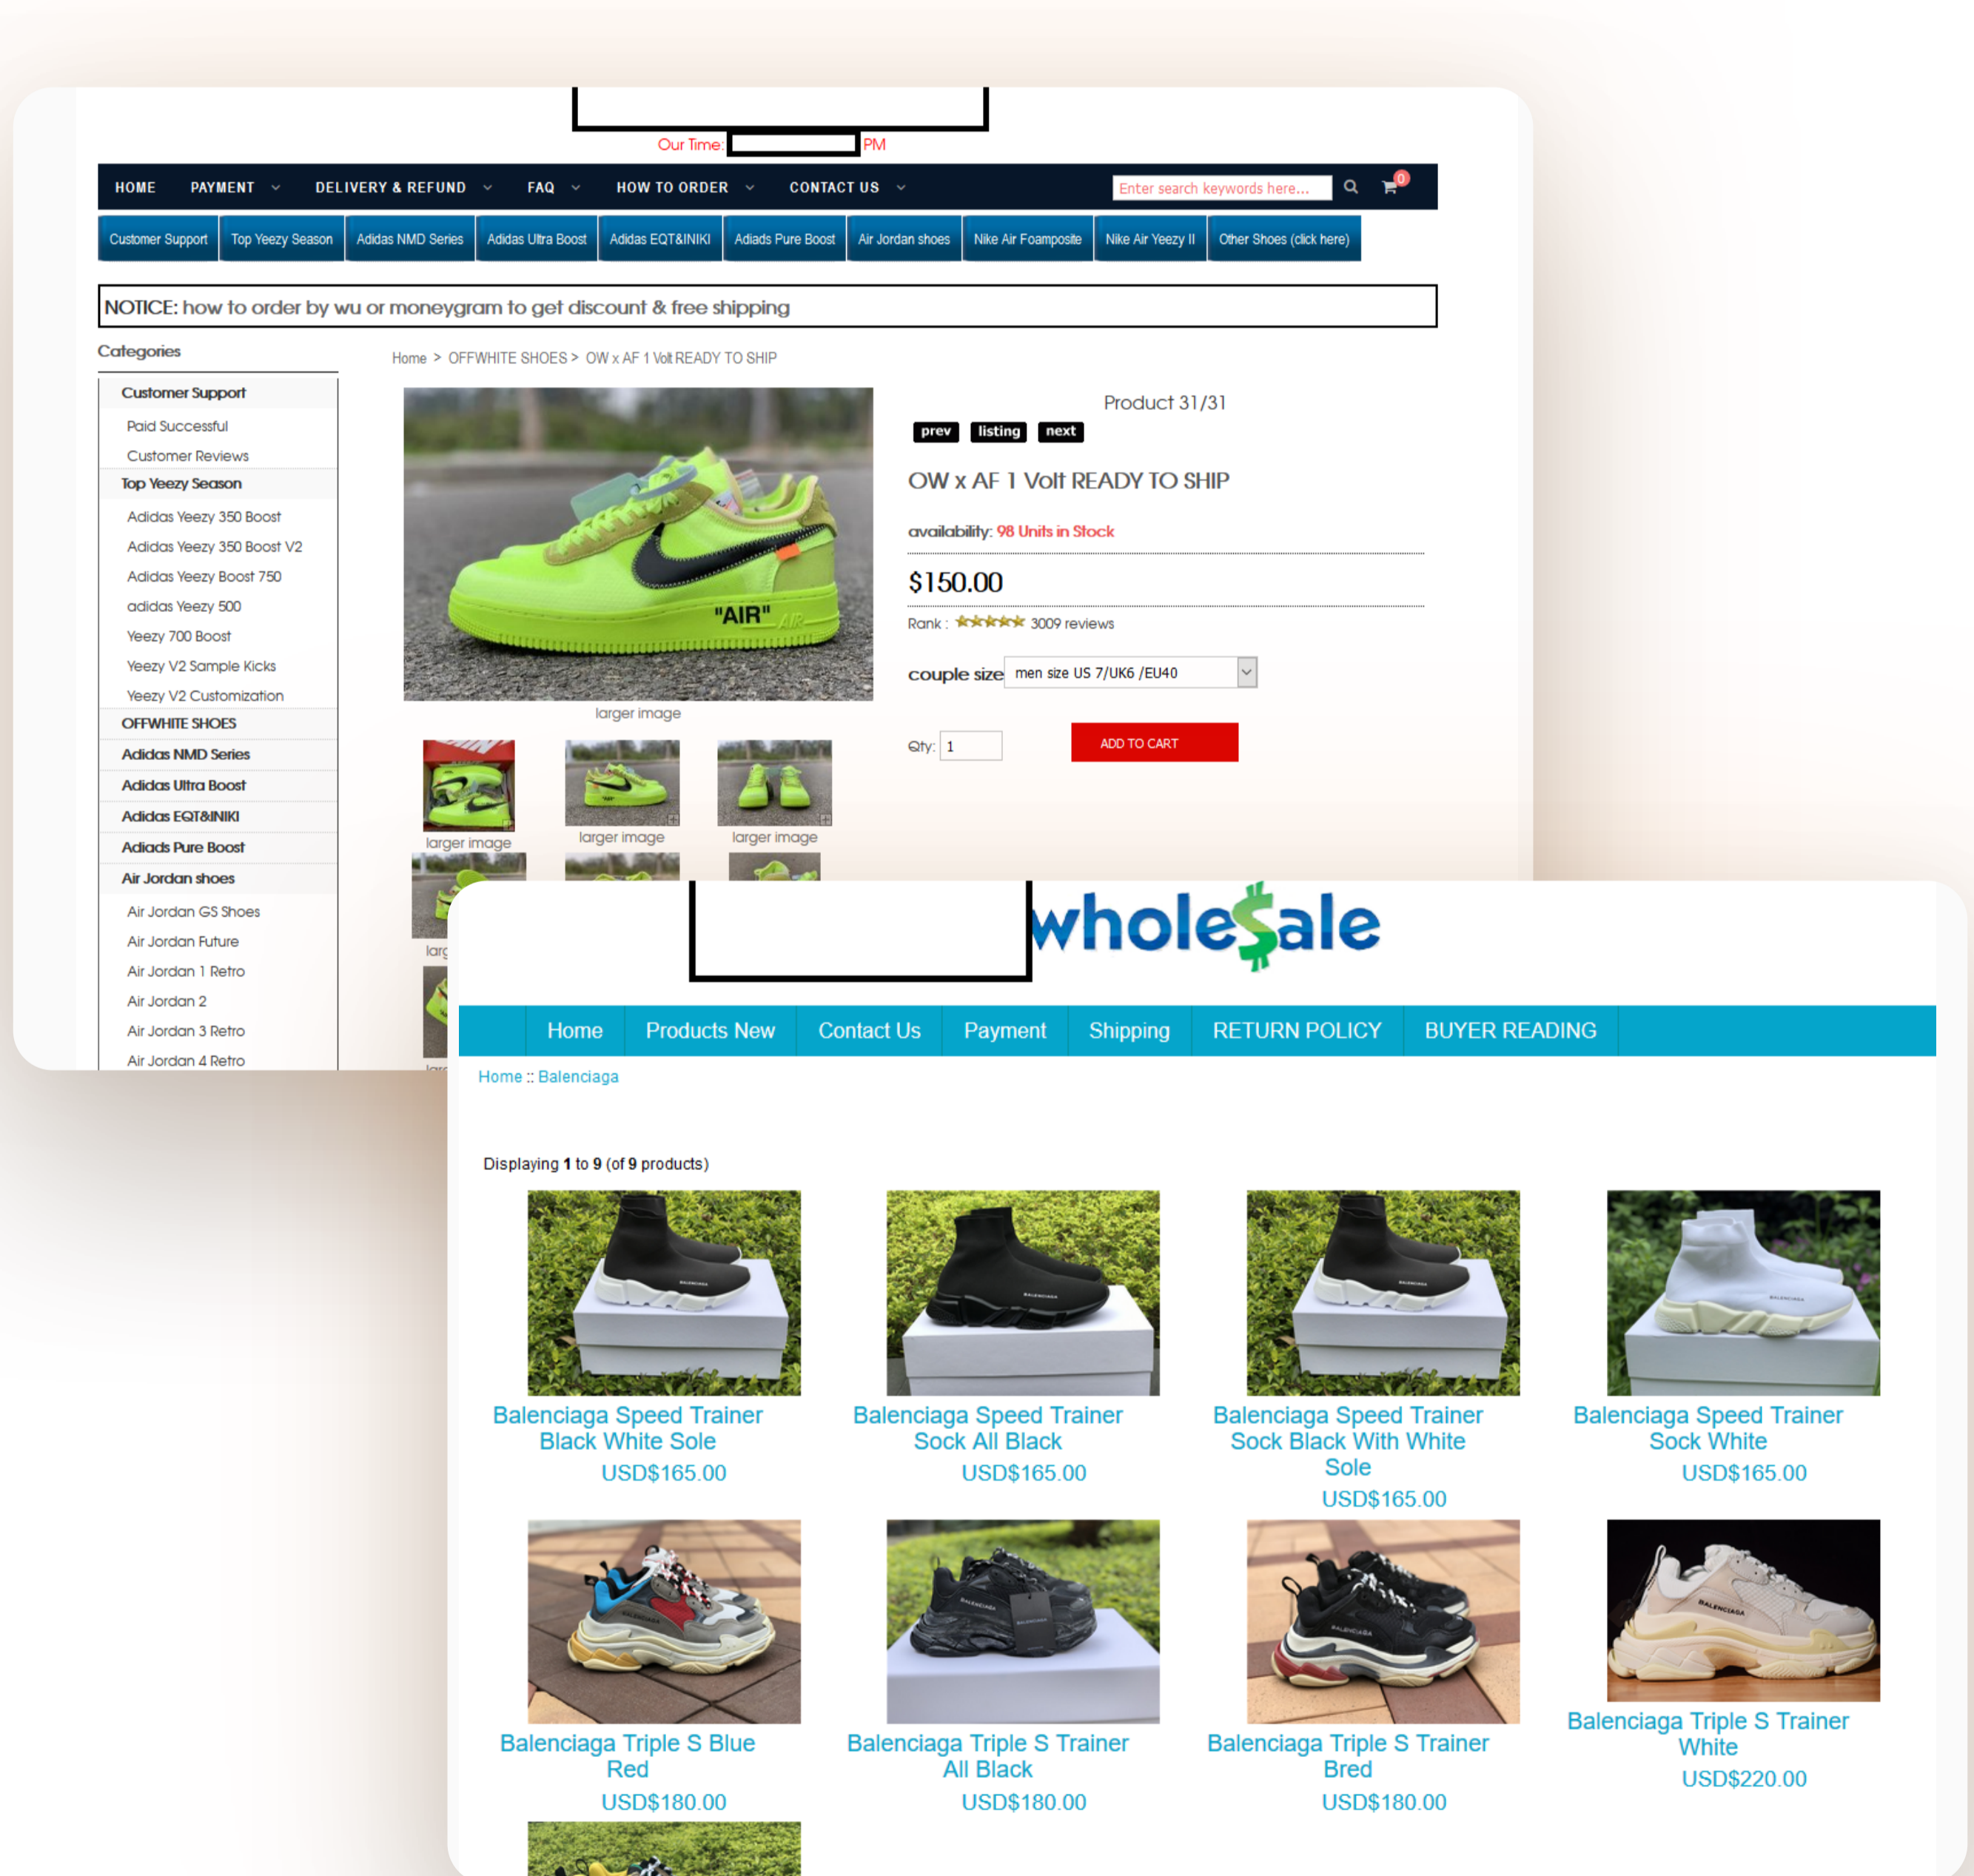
Our Time: PM

HOME PAYMENT DELIVERY & REFUND FAQ HOW TO ORDER CONTACT US

Enter search keywords here...

0

Customer Support | Top Yeezy Season | Adidas NMD Series | Adidas Ultra Boost | Adidas EQT&INIKI | Adiads Pure Boost | Air Jordan shoes | Nike Air Foamposite | Nike Air Yeezy II | Other Shoes (click here)

NOTICE: how to order by wu or moneygram to get discount & free shipping

Categories

Customer Support
Paid Successful
Customer Reviews
Top Yeezy Season
Adidas Yeezy 350 Boost
Adidas Yeezy 350 Boost V2
Adidas Yeezy Boost 750
adidas Yeezy 500
Yeezy 700 Boost
Yeezy V2 Sample Kicks
Yeezy V2 Customization
OFFWHITE SHOES
Adidas NMD Series
Adidas Ultra Boost
Adidas EQT&INIKI
Adiads Pure Boost
Air Jordan shoes
Air Jordan GS Shoes
Air Jordan Future
Air Jordan 1 Retro
Air Jordan 2
Air Jordan 3 Retro
Air Jordan 4 Retro

Home > OFFWHITE SHOES > OW x AF 1 Volt READY TO SHIP

"AIR"

larger image

larger image larger image larger image

larg

Product 31/31

prev listing next

OW x AF 1 Volt READY TO SHIP

availability: 98 Units in Stock

$150.00

Rank : 3009 reviews

couple size men size US 7/UK6 /EU40

Qty: 1

ADD TO CART

wholesale

Home | Products New | Contact Us | Payment | Shipping | RETURN POLICY | BUYER READING

Home :: Balenciaga

Displaying 1 to 9 (of 9 products)

Balenciaga Speed Trainer Black White Sole
USD$165.00

Balenciaga Speed Trainer Sock All Black
USD$165.00

Balenciaga Speed Trainer Sock Black With White Sole
USD$165.00

Balenciaga Speed Trainer Sock White
USD$165.00

Balenciaga Triple S Blue Red
USD$180.00

Balenciaga Triple S Trainer All Black
USD$180.00

Balenciaga Triple S Trainer Bred
USD$180.00

Balenciaga Triple S Trainer White
USD$220.00